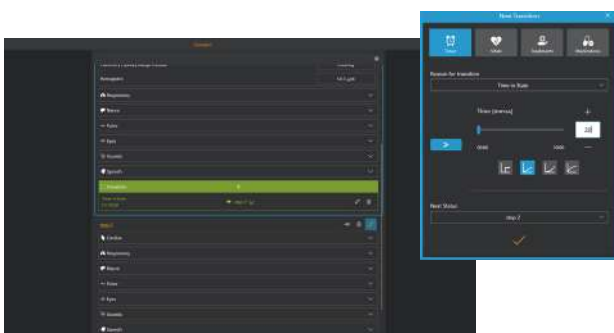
Scenario

Naloxone

Respiratory

Nature

Pulses

Eyes

Sounds

Speech

Transition

Step 2

Cardiac

Respiratory

Nature

Pulses

Eyes

Sounds

Speech

New Transition

Timer

Vitals

Treatment

Medication

Reason for transition

Time in State

Timer (mm:ss)

10

00:00

10:00

Next Status

Step 2